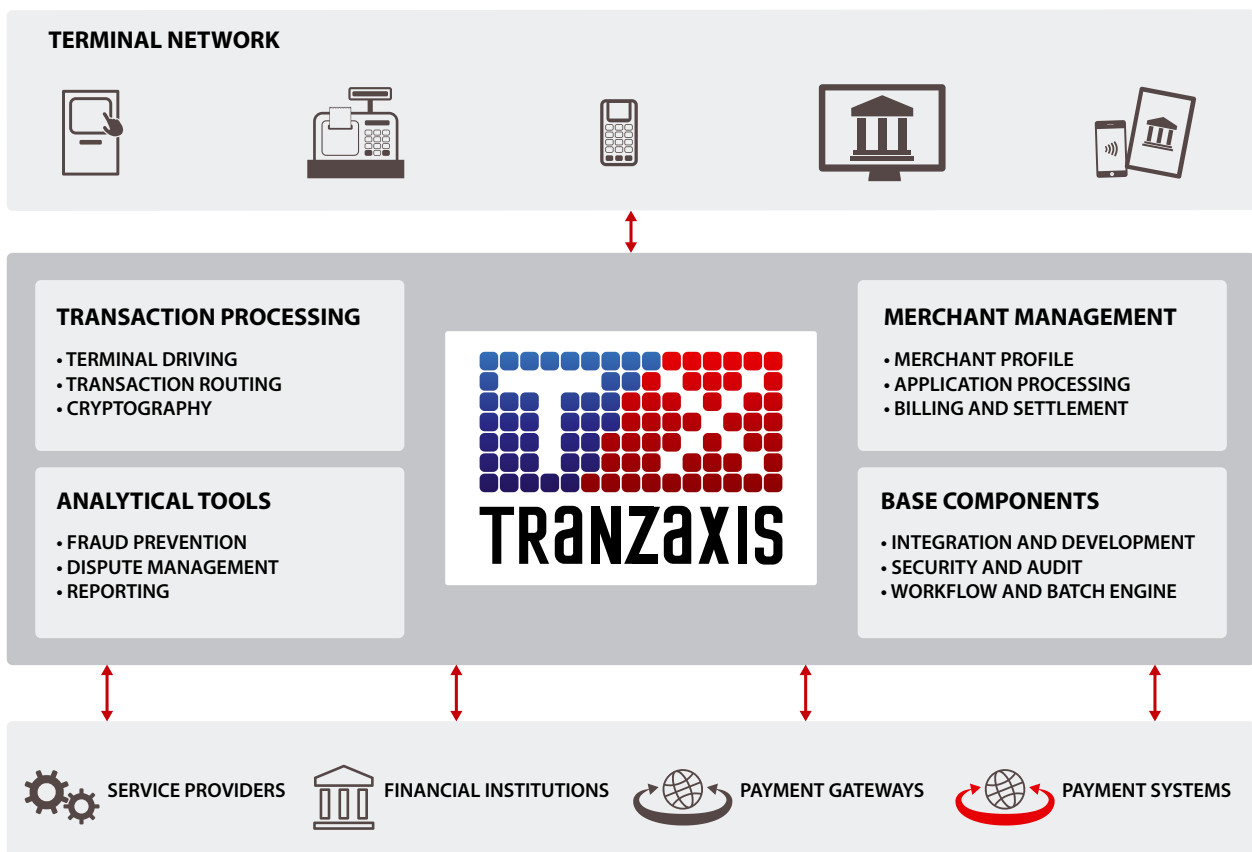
TERMINAL NETWORK

TRANSACTION PROCESSING
• TERMINAL DRIVING
• TRANSACTION ROUTING
• CRYPTOGRAPHY

ANALYTICAL TOOLS
• FRAUD PREVENTION
• DISPUTE MANAGEMENT
• REPORTING

TRANZAXIS

MERCHANT MANAGEMENT
• MERCHANT PROFILE
• APPLICATION PROCESSING
• BILLING AND SETTLEMENT

BASE COMPONENTS
• INTEGRATION AND DEVELOPMENT
• SECURITY AND AUDIT
• WORKFLOW AND BATCH ENGINE

SERVICE PROVIDERS
FINANCIAL INSTITUTIONS
PAYMENT GATEWAYS
PAYMENT SYSTEMS